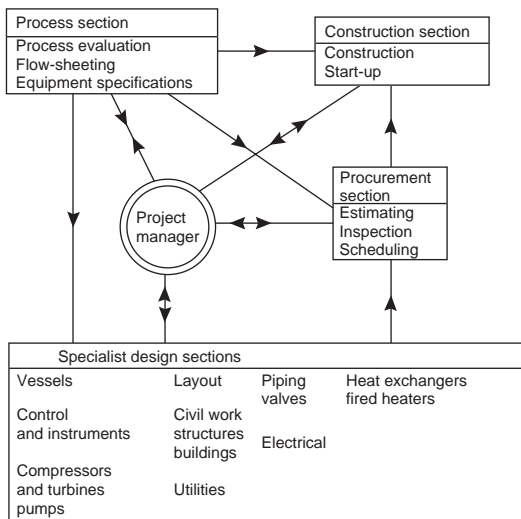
Process section
Process evaluation
Flow-sheeting
Equipment specifications

Construction section
Construction
Start-up

Project manager

Procurement section
Estimating
Inspection
Scheduling

Specialist design sections

Vessels

Control and instruments

Compressors and turbines pumps

Layout

Civil work structures buildings

Utilities

Piping valves

Electrical

Heat exchangers fired heaters